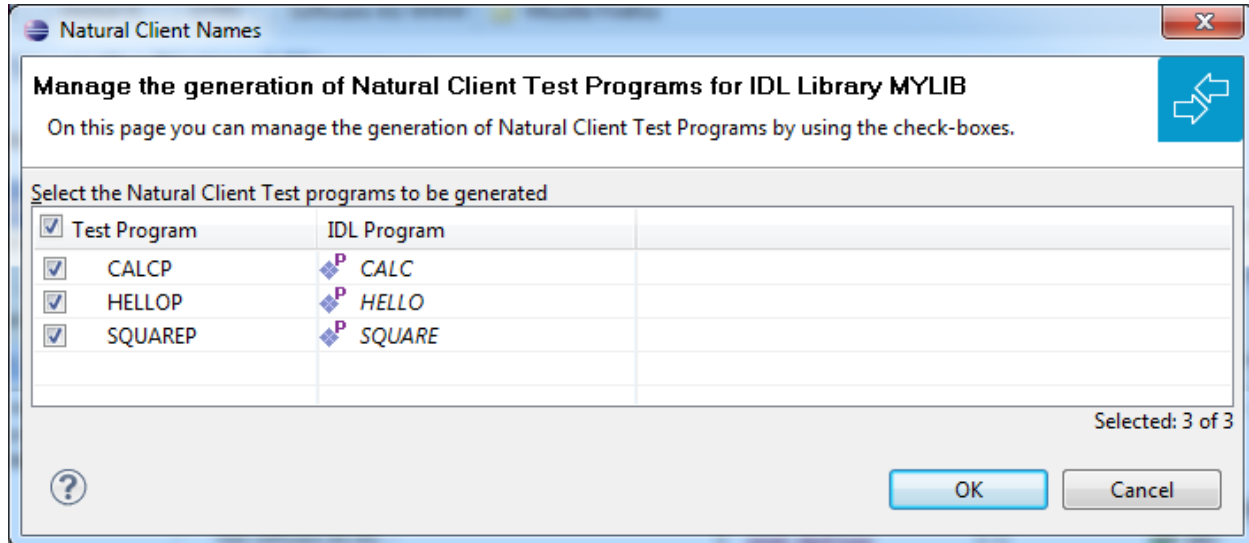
Natural Client Names

Manage the generation of Natural Client Test Programs for IDL Library MYLIB

On this page you can manage the generation of Natural Client Test Programs by using the check-boxes.

Select the Natural Client Test programs to be generated

| Test Program | IDL Program |
|---|---|
| CALCP | CALC |
| HELLOP | HELLO |
| SQUAREP | SQUARE |

Selected: 3 of 3

OK

Cancel